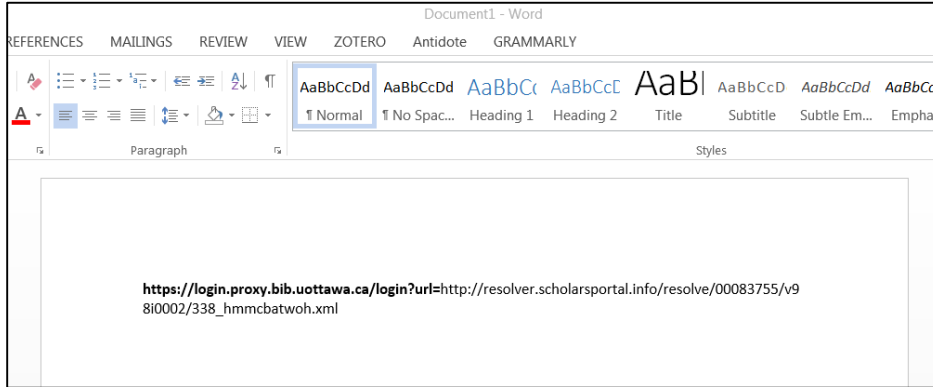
Document1 - Word

EFERENCES MAILINGS REVIEW VIEW ZOTERO Antidote GRAMMARLY

AaBbCcDd ¶ Normal
AaBbCcDd ¶ No Spac...
AaBbCc Heading 1
AaBbCcD Heading 2
AaBl Title
AaBbCcD Subtitle
AaBbCcDd Subtle Em...
AaBbCc Empha

Paragraph

Styles

**https://login.proxy.bib.uottawa.ca/login?url=**http://resolver.scholarsportal.info/resolve/00083755/v98i0002/338_hmmcbatwoh.xml